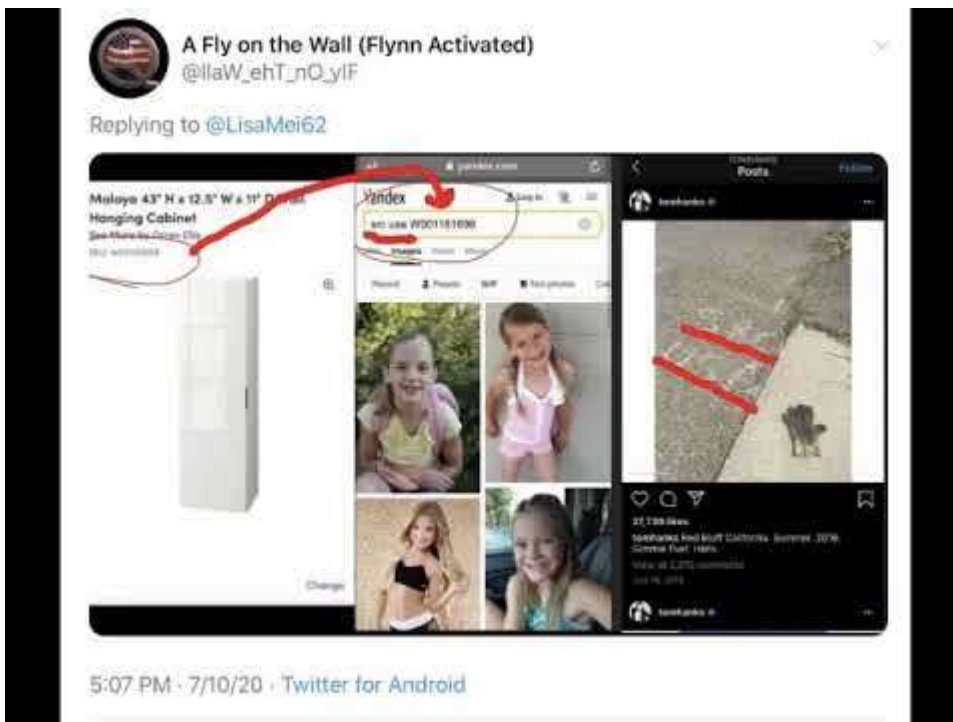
A Fly on the Wall (Flynn Activated)
@llaW_ehT_nO_ylF

Replying to @LisaMei62

Malaya 43" H x 12.5" W x 11" D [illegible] Hanging Cabinet
See More by Ocean Ctr
SKU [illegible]

Change

yandex.com
Yandex
Log in
src usa W001181696
Images

Posts
Follow
tomhanks

27,738 likes
tomhanks Red Bluff California. Summer 2019. Gimme five! Hans
View all 2,270 comments

5:07 PM · 7/10/20 · Twitter for Android